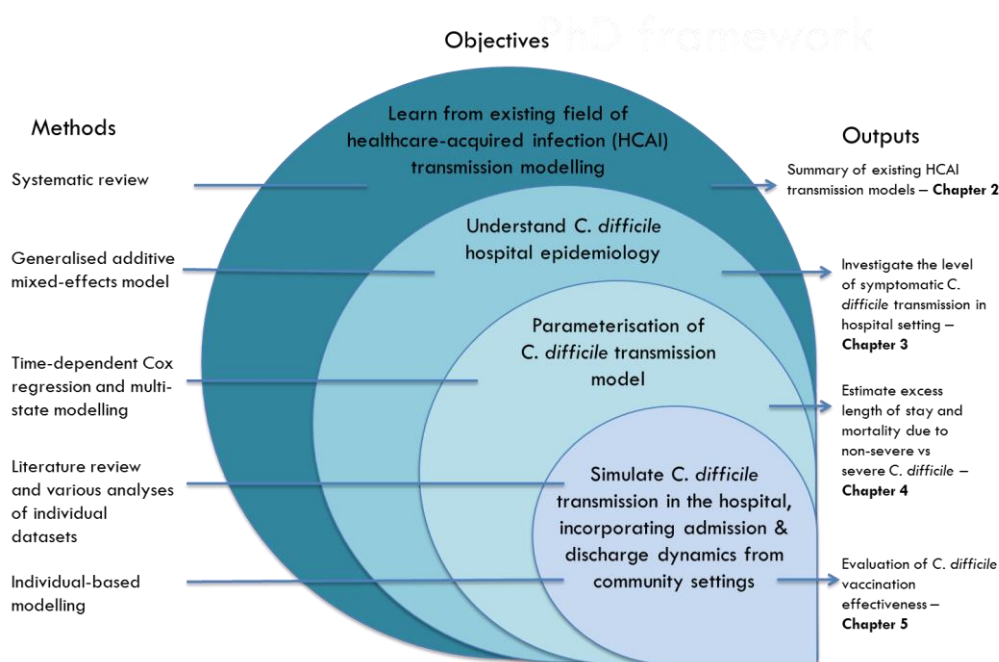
PhD framework

Objectives

Methods

Outputs

Learn from existing field of healthcare-acquired infection (HCAI) transmission modelling

Systematic review

Summary of existing HCAI transmission models – **Chapter 2**

Understand *C. difficile* hospital epidemiology

Generalised additive mixed-effects model

Investigate the level of symptomatic C. *difficile* transmission in hospital setting – **Chapter 3**

Parameterisation of C. *difficile* transmission model

Time-dependent Cox regression and multi-state modelling

Estimate excess length of stay and mortality due to non-severe vs severe C. *difficile* – **Chapter 4**

Literature review and various analyses of individual datasets

Simulate C. *difficile* transmission in the hospital, incorporating admission & discharge dynamics from community settings

Individual-based modelling

Evaluation of C. *difficile* vaccination effectiveness – **Chapter 5**